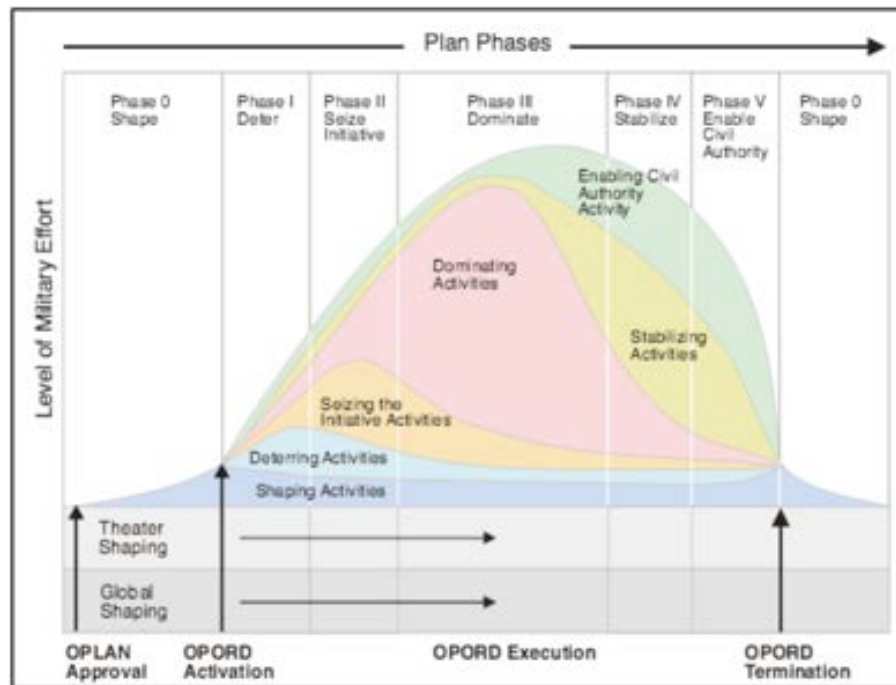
Plan Phases

Phase 0 Shape

Phase I Deter

Phase II Seize Initiative

Phase III Dominate

Phase IV Stabilize

Phase V Enable Civil Authority

Phase 0 Shape

Level of Military Effort

Enabling Civil Authority Activity

Dominating Activities

Stabilizing Activities

Seizing the Initiative Activities

Deterring Activities

Shaping Activities

Theater Shaping

Global Shaping

OPLAN Approval

OPORD Activation

OPORD Execution

OPORD Termination